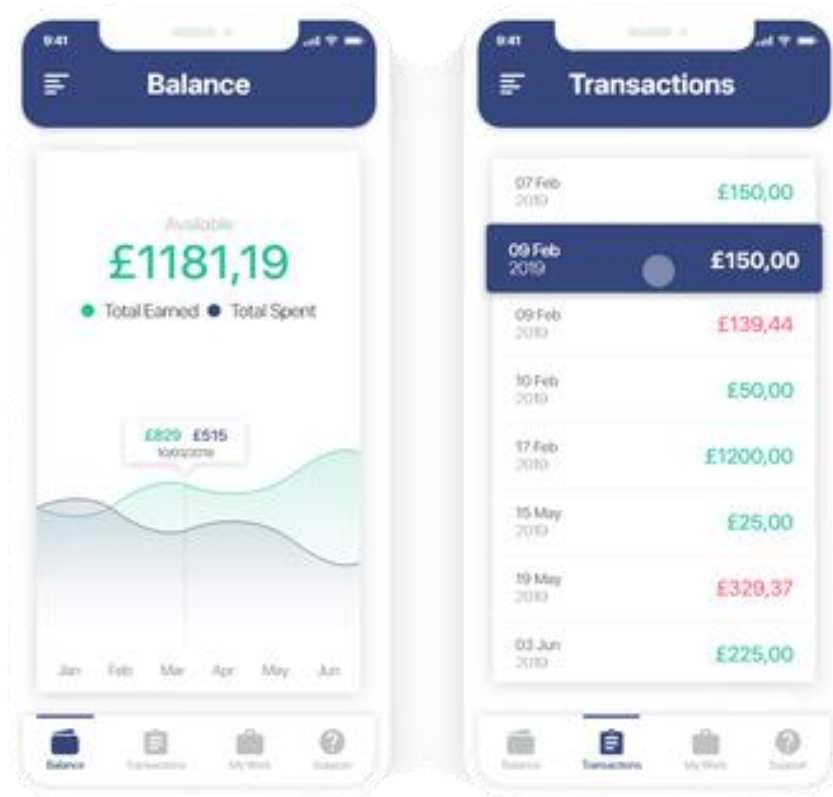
9:41

Balance

Available
£1181,19

Total Earned Total Spent

£829 £515
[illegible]

Jan Feb Mar Apr May Jun

Balance Transactions My Work Support

9:41

Transactions

07 Feb 2019 £150,00

09 Feb 2019 £150,00

09 Feb 2019 £139,44

10 Feb 2019 £50,00

17 Feb 2019 £1200,00

15 May 2019 £25,00

19 May 2019 £329,37

03 Jun 2019 £225,00

Balance Transactions My Work Support